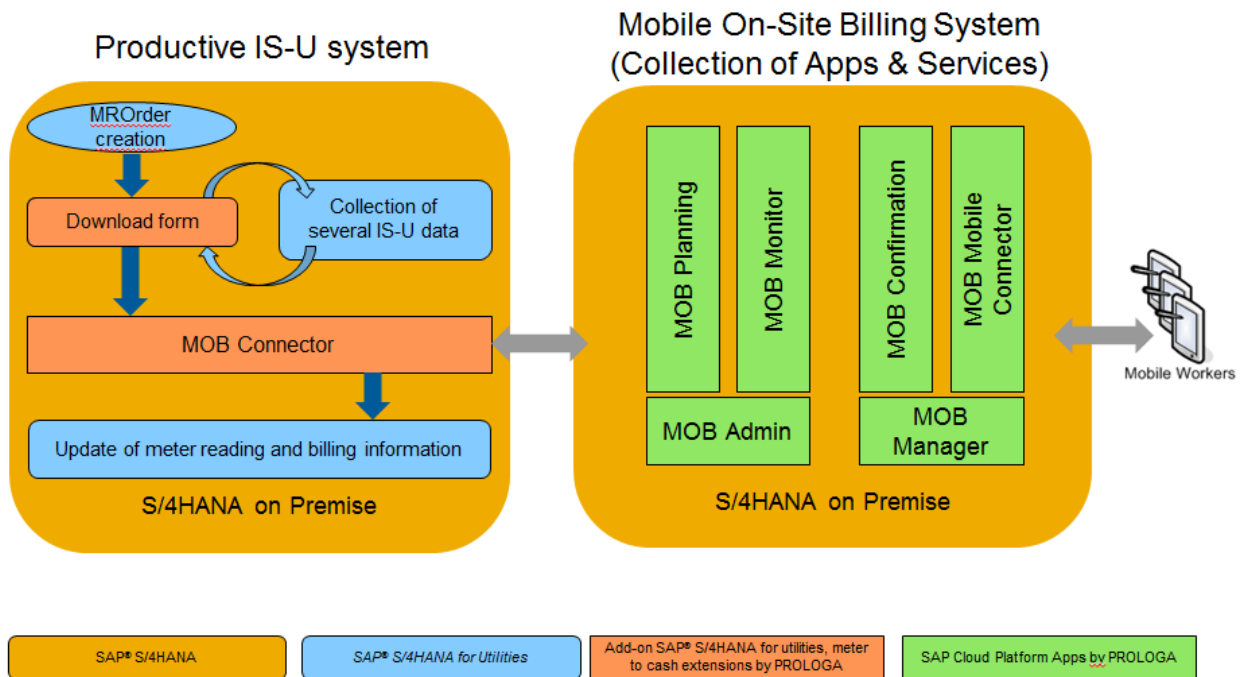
Productive IS-U system

MROrder creation

Download form

Collection of several IS-U data

MOB Connector

Update of meter reading and billing information

S/4HANA on Premise

Mobile On-Site Billing System (Collection of Apps & Services)

MOB Planning

MOB Monitor

MOB Confirmation

MOB Mobile Connector

MOB Admin

MOB Manager

S/4HANA on Premise

Mobile Workers

SAP® S/4HANA

SAP® S/4HANA for Utilities

Add-on SAP® S/4HANA for utilities, meter to cash extensions by PROLOGA

SAP Cloud Platform Apps by PROLOGA